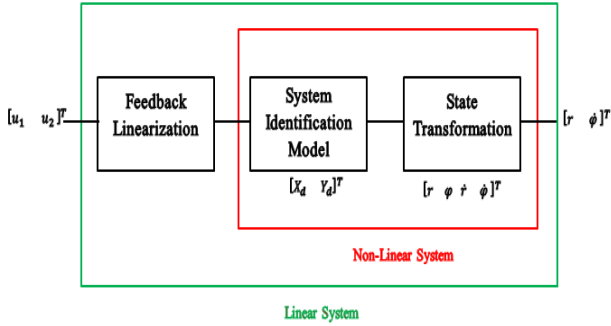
$[u_1 \quad u_2]^T$

Feedback Linearization

System Identification Model

$[X_d \quad Y_d]^T$

State Transformation

$[r \quad \varphi \quad \dot{r} \quad \dot{\varphi}]^T$

$[r \quad \dot{\varphi}]^T$

Non-Linear System

Linear System